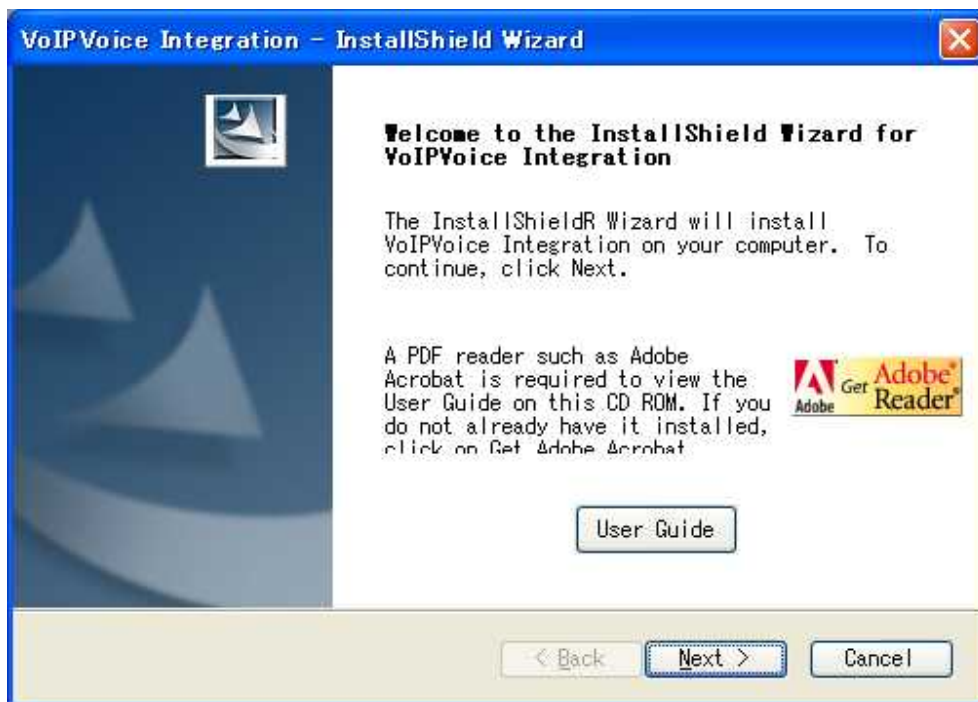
VoIPVoice Integration - InstallShield Wizard

Welcome to the InstallShield Wizard for VoIPVoice Integration

The InstallShieldR Wizard will install VoIPVoice Integration on your computer. To continue, click Next.

A PDF reader such as Adobe Acrobat is required to view the User Guide on this CD ROM. If you do not already have it installed, click on Get Adobe Acrobat

Adobe Get Adobe Reader

User Guide

< Back Next > Cancel